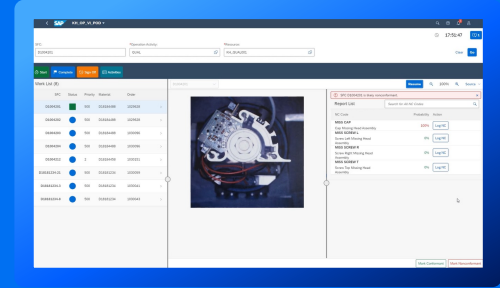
SAP

NX_SF_VI_POD

17:51:47

SFC

*Operation Activity

*Resource

Clear

Go

Start

Complete

Sign Off

Forbidden

Work List (8)

SFC

Status

Priority

Material

Order

Measures

100%

Source

SFC is likely nonconformant

Report List

Search for NC Codes

NC Code

Probability

Action

NC03 CAP

Cap Missing Hood Assembly

100%

Log NC

NC02 SCREW

Screw Cap Missing Hood Assembly

0%

Log NC

NC02 SCREW R

Screw Right Missing Hood Assembly

0%

Log NC

NC01 SCREW T

Screw Top Missing Hood Assembly

0%

Log NC

Mark Conformant

Mark Nonconformant